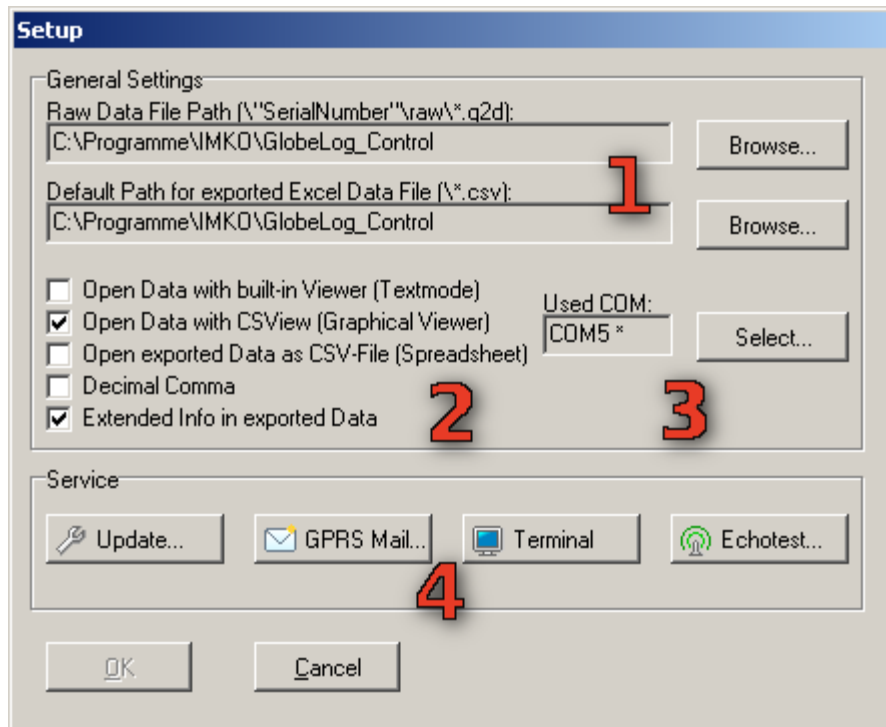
Setup

General Settings

Raw Data File Path (\"SerialNumber"\raw\*.q2d):

C:\Programme\IMKO\GlobeLog_Control

Browse...

1

Default Path for exported Excel Data File (\*.csv):

C:\Programme\IMKO\GlobeLog_Control

Browse...

Open Data with built-in Viewer (Textmode)

Open Data with CSView (Graphical Viewer)

Open exported Data as CSV-File (Spreadsheet)

Decimal Comma

Extended Info in exported Data

Used COM:

COM5 *

Select...

2

3

Service

Update...

GPRS Mail...

Terminal

Echotest...

4

OK

Cancel